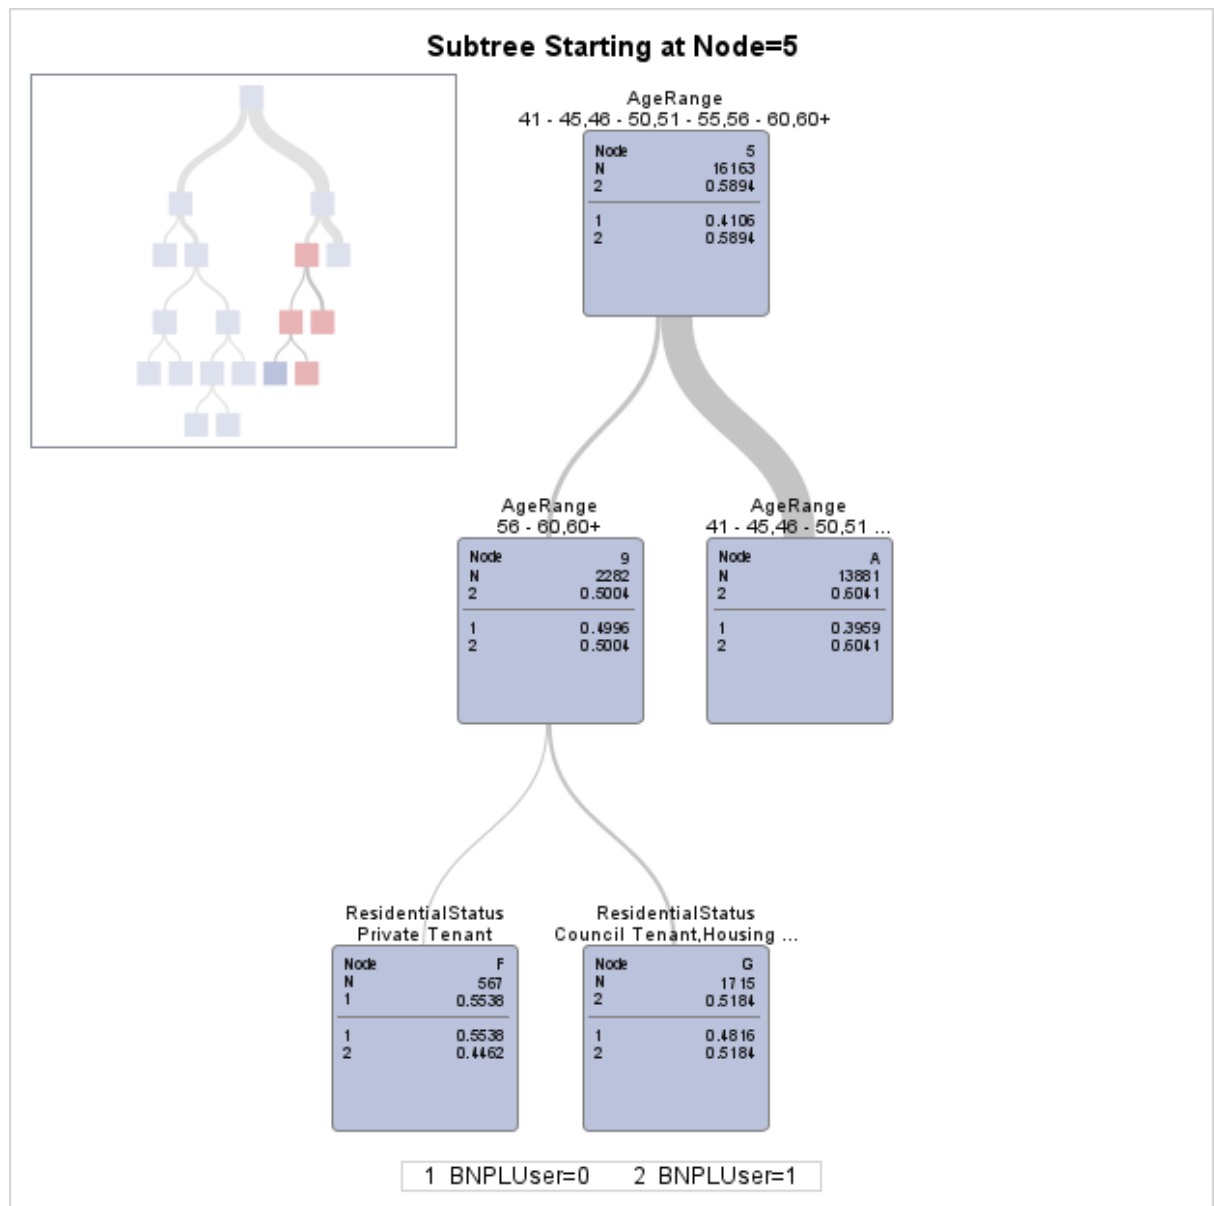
Subtree Starting at Node=5

AgeRange
41 - 45,46 - 50,51 - 55,56 - 60,60+

| Node | 5 |
|---|---|
| N | 16163 |
| 2 | 0.5894 |
| 1 | 0.4106 |
| 2 | 0.5894 |

AgeRange
56 - 60,60+

| Node | 9 |
|---|---|
| N | 2282 |
| 2 | 0.5004 |
| 1 | 0.4996 |
| 2 | 0.5004 |

AgeRange
41 - 45,46 - 50,51 ...

| Node | A |
|---|---|
| N | 13881 |
| 2 | 0.6041 |
| 1 | 0.3959 |
| 2 | 0.6041 |

ResidentialStatus
Private Tenant

| Node | F |
|---|---|
| N | 567 |
| 1 | 0.5538 |
| 1 | 0.5538 |
| 2 | 0.4462 |

ResidentialStatus
Council Tenant,Housing ...

| Node | G |
|---|---|
| N | 1715 |
| 2 | 0.5184 |
| 1 | 0.4816 |
| 2 | 0.5184 |

1 BNPLUser=0 2 BNPLUser=1